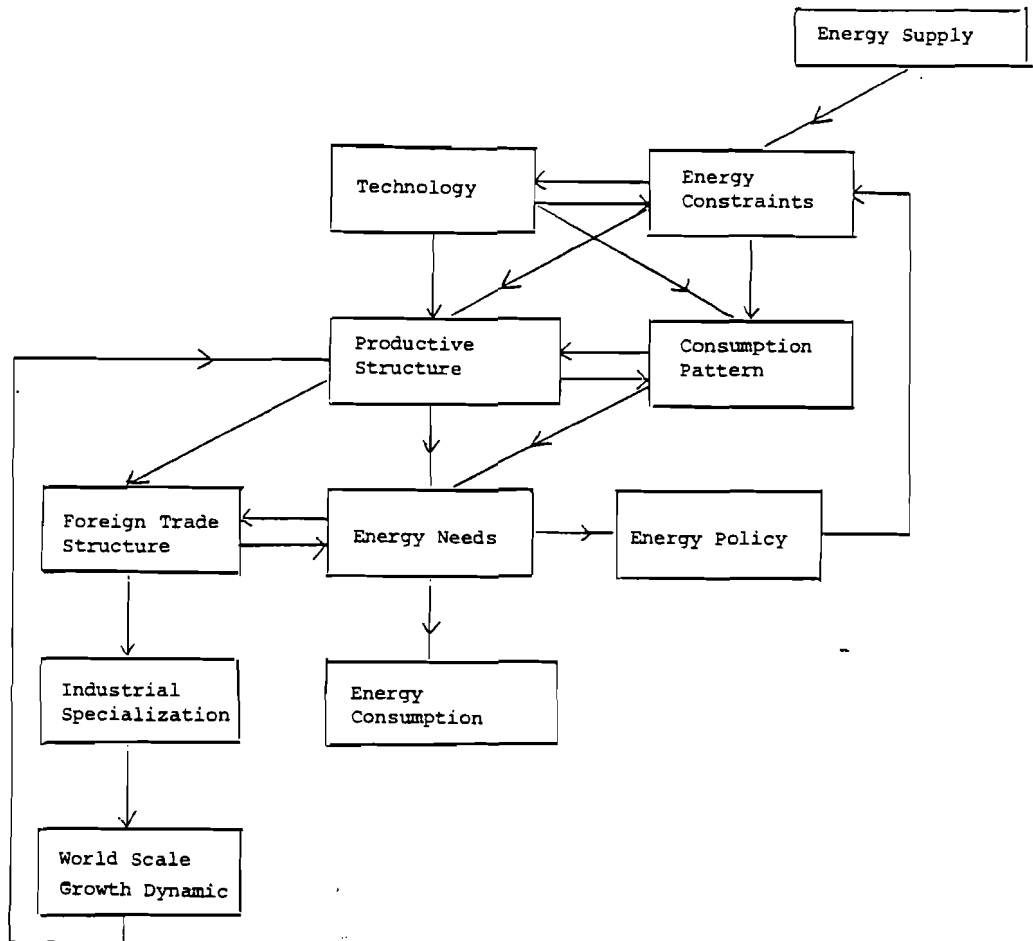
Energy Supply

Technology

Energy Constraints

Productive Structure

Consumption Pattern

Foreign Trade Structure

Energy Needs

Energy Policy

Industrial Specialization

Energy Consumption

World Scale Growth Dynamic